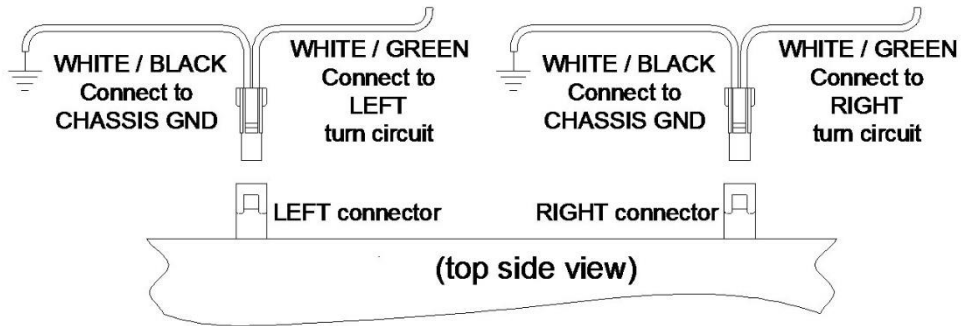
WHITE / BLACK
Connect to
CHASSIS GND

WHITE / GREEN
Connect to
LEFT
turn circuit

WHITE / BLACK
Connect to
CHASSIS GND

WHITE / GREEN
Connect to
RIGHT
turn circuit

LEFT connector

RIGHT connector

(top side view)